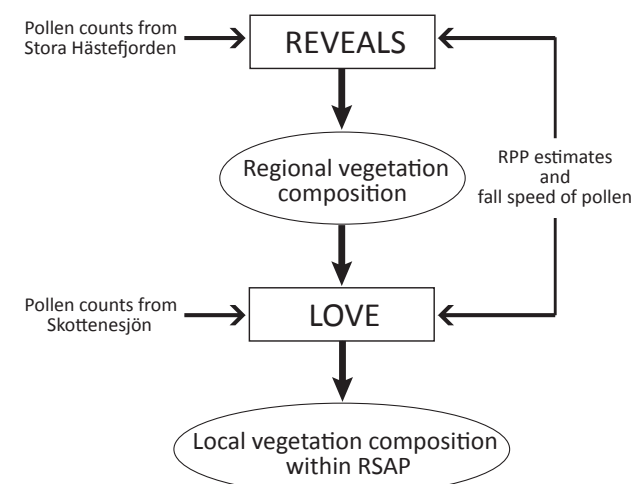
Pollen counts from Stora Hästefjorden

REVEALS

Regional vegetation composition

RPP estimates and fall speed of pollen

Pollen counts from Skottenesjön

LOVE

Local vegetation composition within RSAP